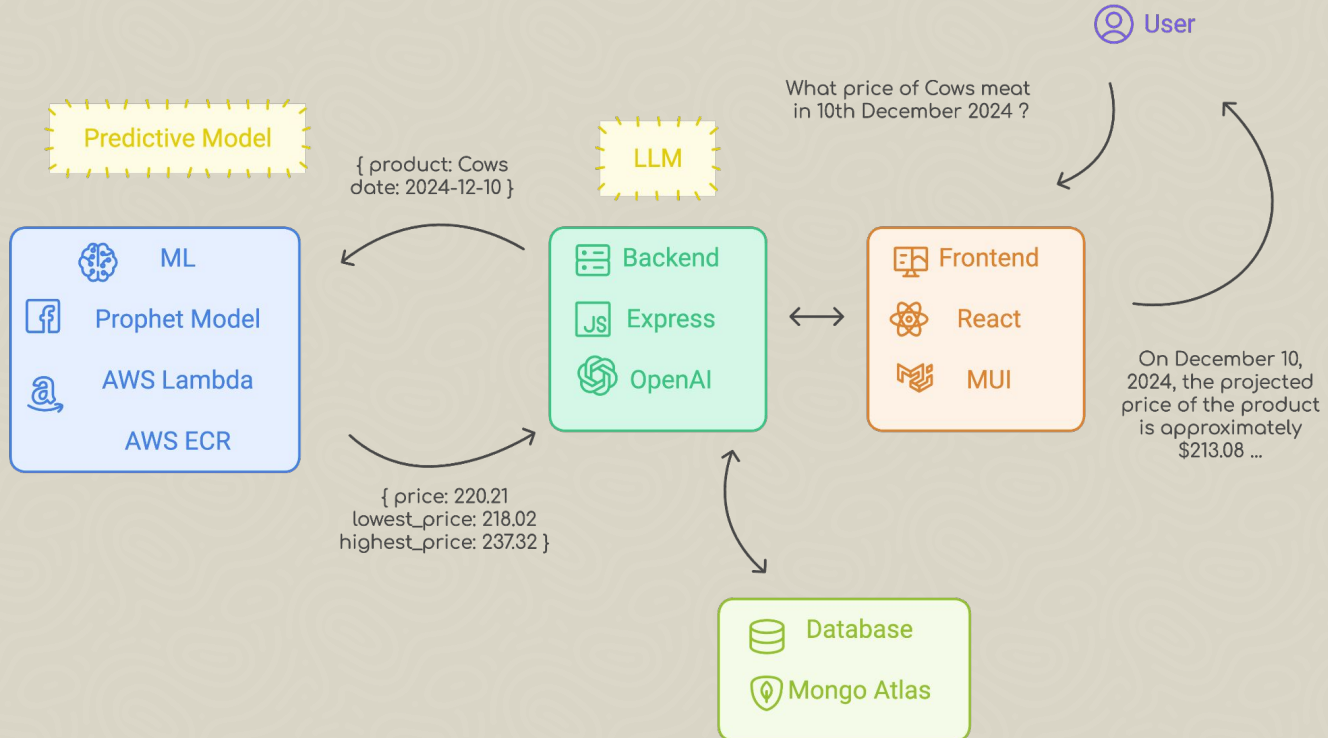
User

What price of Cows meat in 10th December 2024 ?

Predictive Model

LLM

{ product: Cows
date: 2024-12-10 }

ML

Prophet Model

AWS Lambda

AWS ECR

Backend

JS Express

OpenAI

Frontend

React

MUI

On December 10, 2024, the projected price of the product is approximately $213.08 ...

{ price: 220.21
lowest_price: 218.02
highest_price: 237.32 }

Database

Mongo Atlas